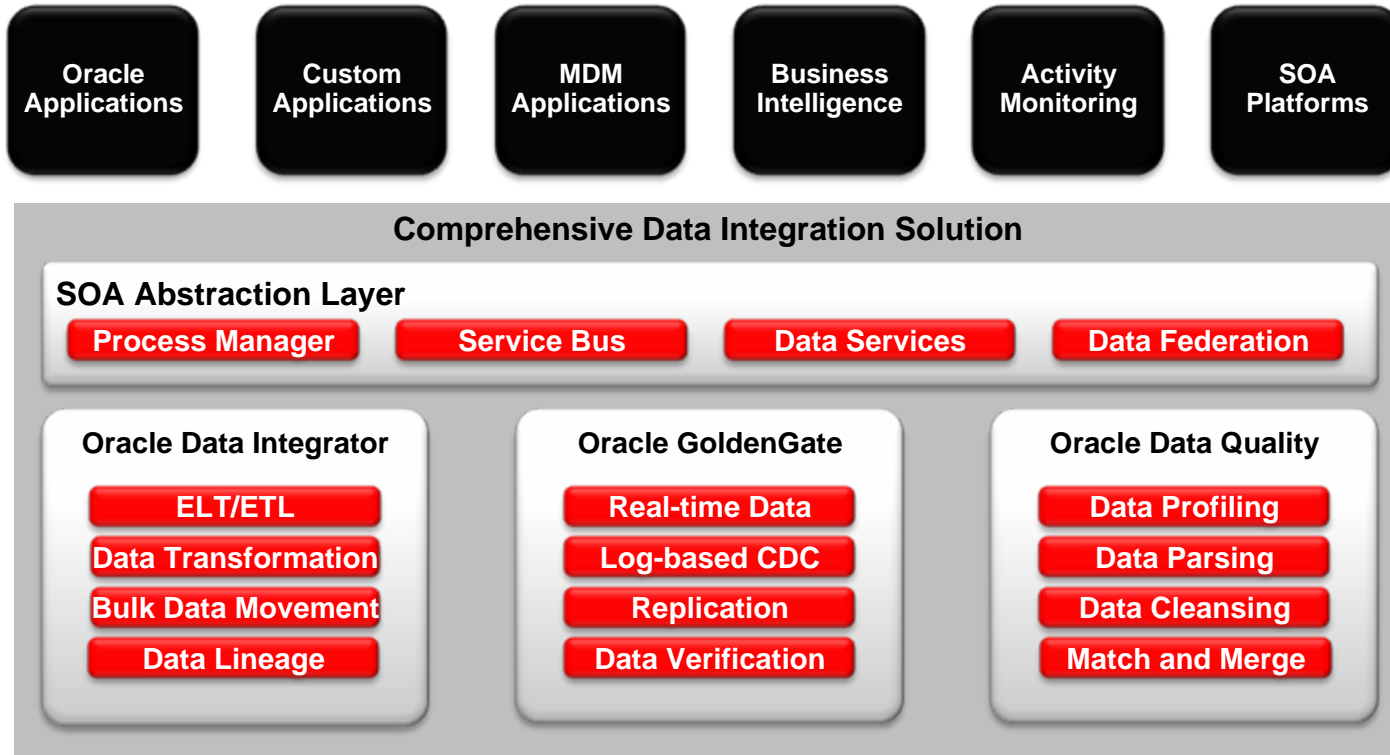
Oracle Applications

Custom Applications

MDM Applications

Business Intelligence

Activity Monitoring

SOA Platforms

Comprehensive Data Integration Solution

SOA Abstraction Layer

Process Manager

Service Bus

Data Services

Data Federation

Oracle Data Integrator

ELT/ETL

Data Transformation

Bulk Data Movement

Data Lineage

Oracle GoldenGate

Real-time Data

Log-based CDC

Replication

Data Verification

Oracle Data Quality

Data Profiling

Data Parsing

Data Cleansing

Match and Merge